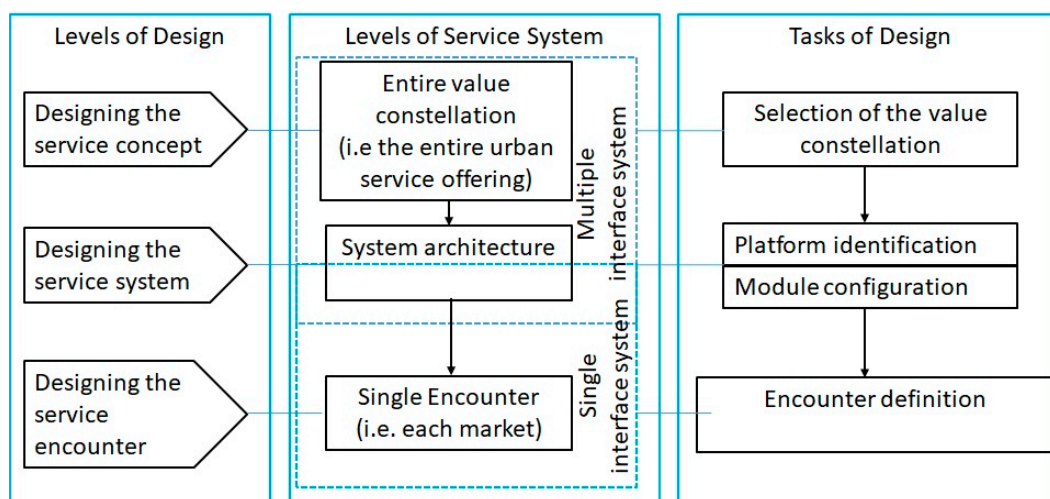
Levels of Design

Designing the service concept

Designing the service system

Designing the service encounter

Levels of Service System

Entire value constellation (i.e the entire urban service offering)

System architecture

Single Encounter (i.e. each market)

Multiple interface system

Single interface system

Tasks of Design

Selection of the value constellation

Platform identification

Module configuration

Encounter definition